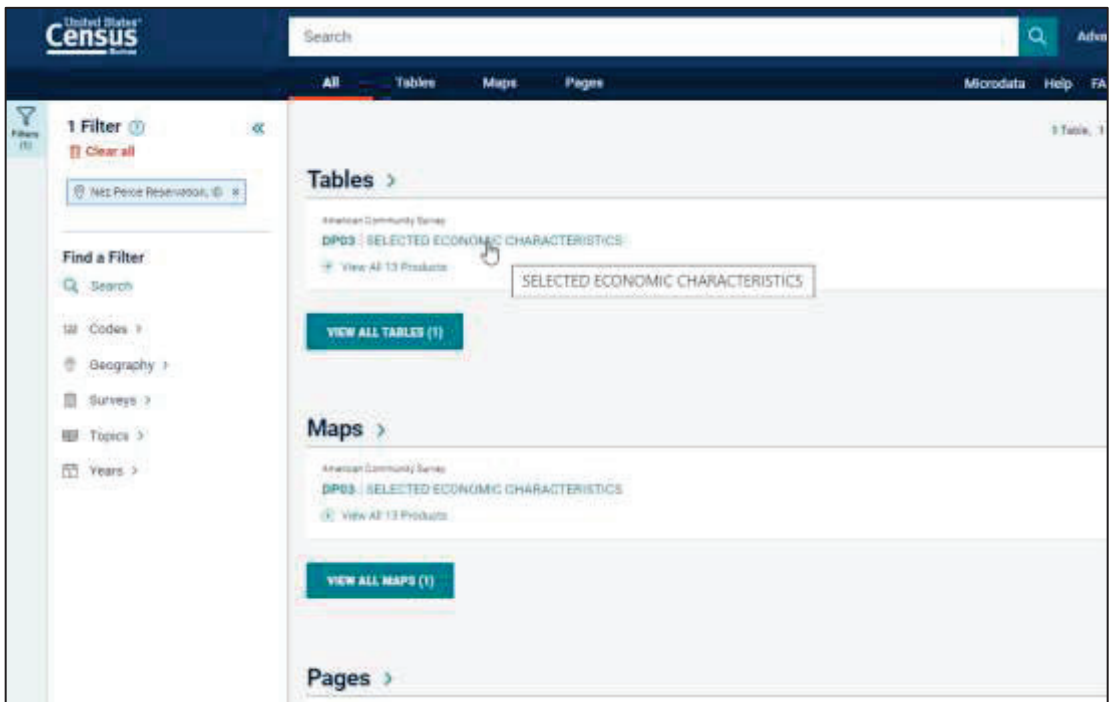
United States Census Bureau

Search

Adv

All Tables Maps Pages

Microdata Help FA

Filters (1)

1 Filter
Clear all

Nez Perce Reservation, ID ×

Find a Filter
Search

Codes >
Geography >
Surveys >
Topics >
Years >

1 Table, 1

Tables >

American Community Survey
DP03 | SELECTED ECONOMIC CHARACTERISTICS
View All 13 Products

SELECTED ECONOMIC CHARACTERISTICS

VIEW ALL TABLES (1)

Maps >

American Community Survey
DP03 | SELECTED ECONOMIC CHARACTERISTICS
View All 13 Products

VIEW ALL MAPS (1)

Pages >